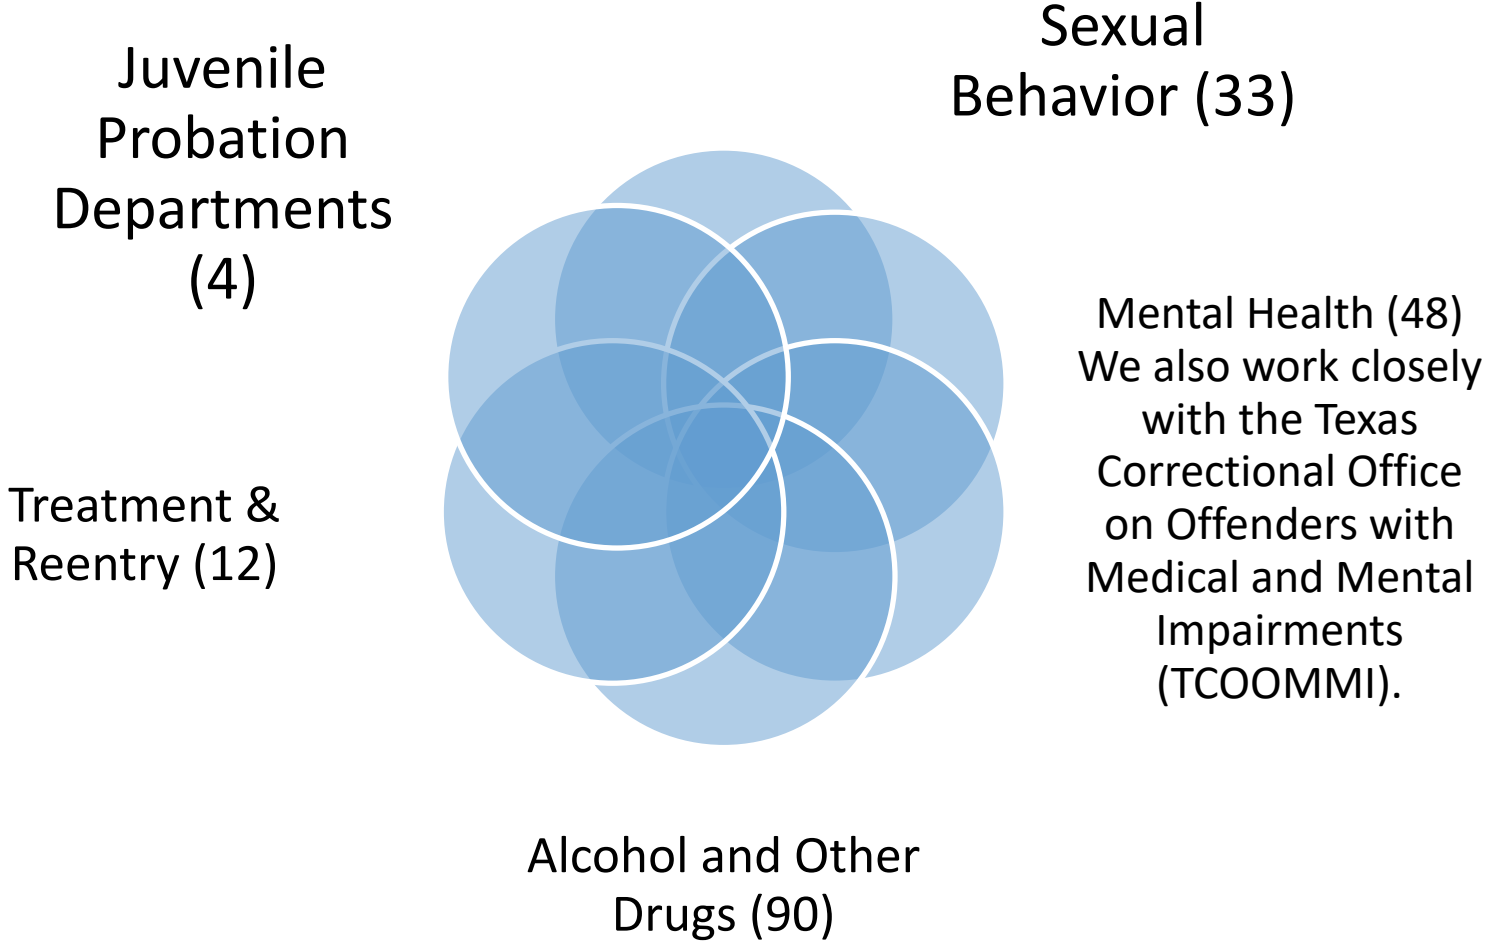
Juvenile Probation Departments (4)

Sexual Behavior (33)

Mental Health (48) We also work closely with the Texas Correctional Office on Offenders with Medical and Mental Impairments (TCOOMMI).

Treatment & Reentry (12)

Alcohol and Other Drugs (90)